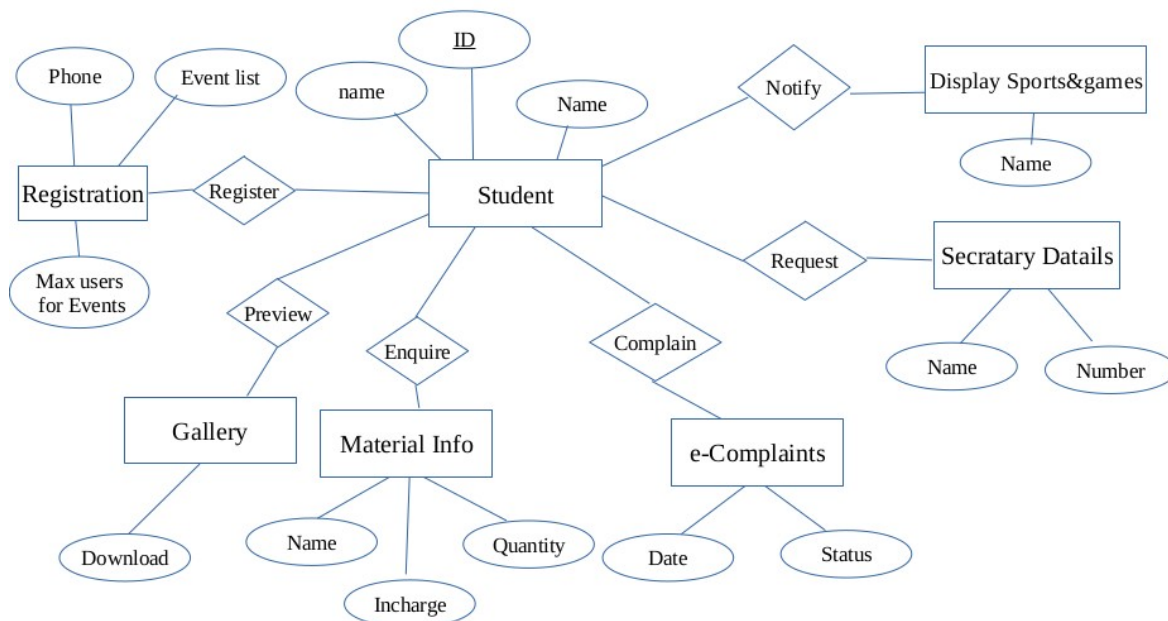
ID

Phone

Event list

name

Name

Notify

Display Sports&games

Name

Registration

Register

Student

Max users for Events

Request

Secratary Datails

Preview

Enquire

Complain

Name

Number

Gallery

Material Info

e-Complaints

Download

Name

Quantity

Date

Status

Incharge